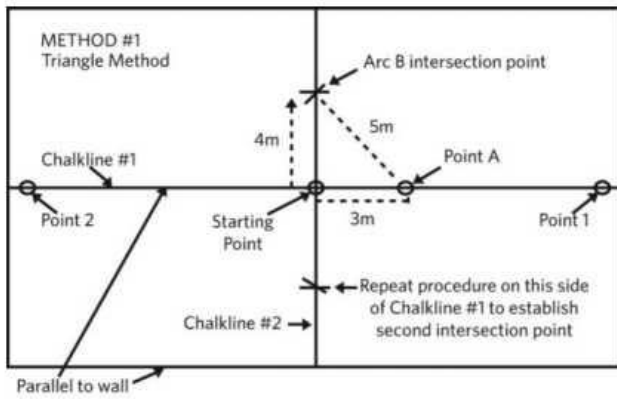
METHOD #1
Triangle Method

Arc B intersection point

4m

5m

Chalkline #1

Point A

Point 2

Starting Point

3m

Point 1

Repeat procedure on this side of Chalkline #1 to establish second intersection point

Chalkline #2

Parallel to wall